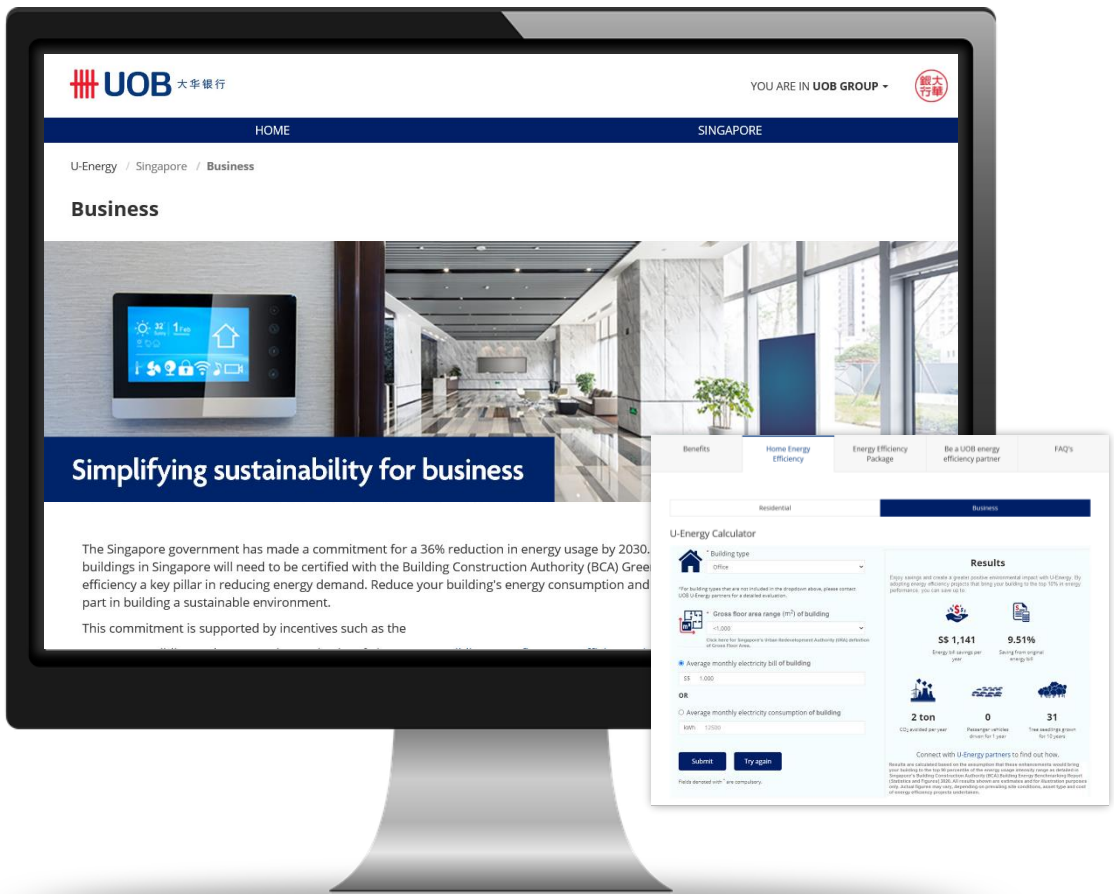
UOB 大华银行

YOU ARE IN UOB GROUP

HOME

SINGAPORE

U-Energy / Singapore / Business

Business

32 1 Feb

Simplifying sustainability for business

The Singapore government has made a commitment for a 36% reduction in energy usage by 2030. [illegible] buildings in Singapore will need to be certified with the Building Construction Authority (BCA) Green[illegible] efficiency a key pillar in reducing energy demand. Reduce your building's energy consumption and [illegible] part in building a sustainable environment.

This commitment is supported by incentives such as the

Benefits | Home Energy Efficiency | Energy Efficiency Package | Be a UOB energy efficiency partner | FAQ's

Residential | Business

U-Energy Calculator

* Building type
Office

*For building types that are not included in the dropdown above, please contact UOB U-Energy partners for a detailed evaluation.

* Gross floor area range ($m^2$) of building
<1,000

Click here for Singapore's Urban Redevelopment Authority (URA) definition of Gross Floor Area.

Average monthly electricity bill of building
S$ 1,000

OR

Average monthly electricity consumption of building
kWh 12500

Submit

Try again

Fields denoted with * are compulsory.

Results

Enjoy savings and create a greater positive environmental impact with U-Energy. By adopting energy efficiency projects that bring your building to the top 10% in energy performance, you can save up to

S$ 1,141
Energy bill savings per year

9.51%
Saving from original energy bill

2 ton
$CO_2$ avoided per year

0
Passenger vehicles driven for 1 year

31
Tree seedlings grown for 10 years

Connect with U-Energy partners to find out how.

Results are calculated based on the assumption that these enhancements would bring your building to the top 10 percentile of the energy usage intensity range as detailed in Singapore's Building Construction Authority (BCA) Building Energy Benchmarking Report (Statistics and Figures) 2020. All results shown are estimates and for illustration purposes only. Actual figures may vary, depending on prevailing site conditions, asset type and cost of energy efficiency projects undertaken.